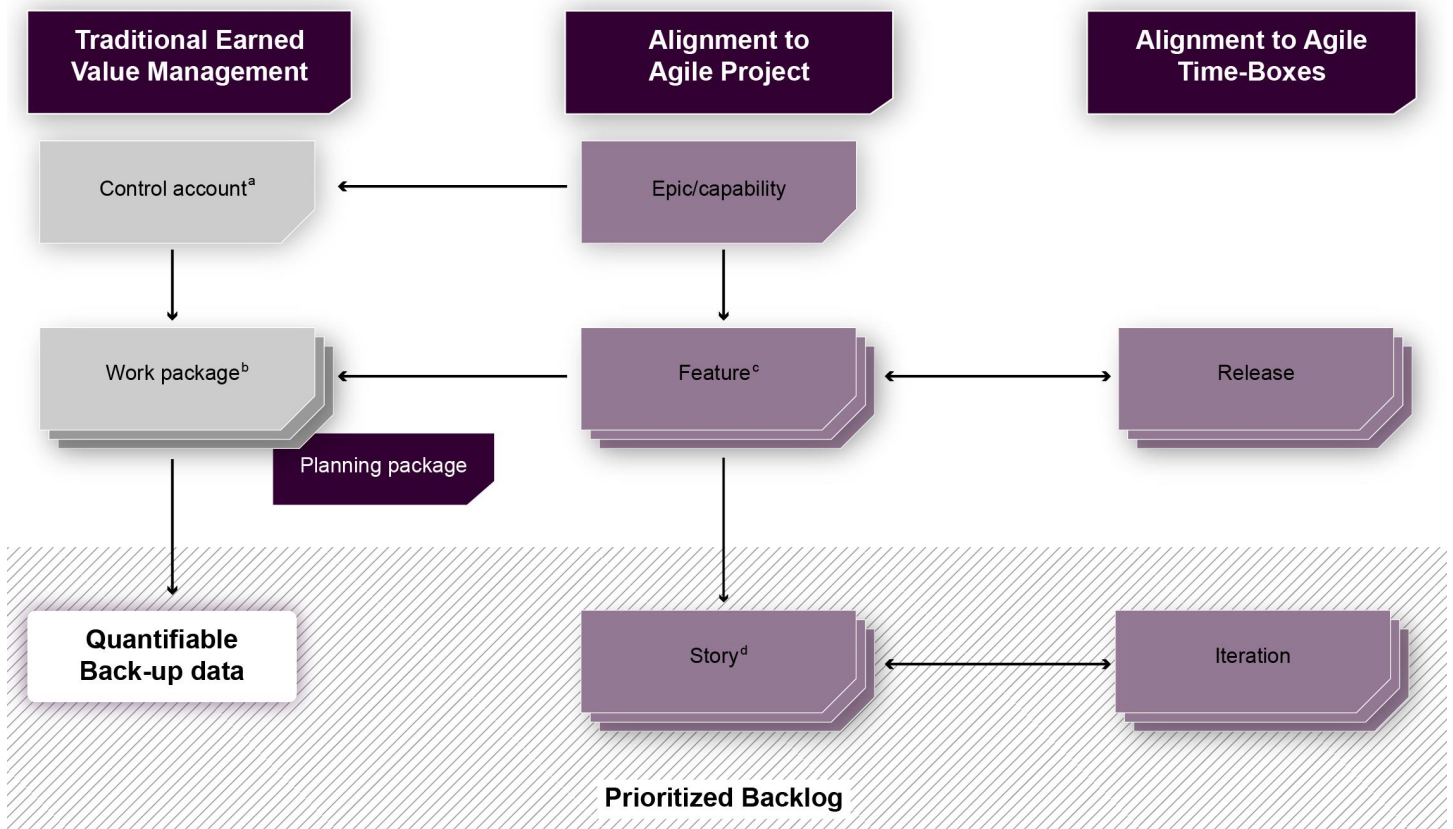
Traditional Earned Value Management

Alignment to Agile Project

Alignment to Agile Time-Boxes

Control account$^{a}$

Epic/capability

Work package$^{b}$

Feature$^{c}$

Release

Planning package

Quantifiable Back-up data

Story$^{d}$

Iteration

Prioritized Backlog